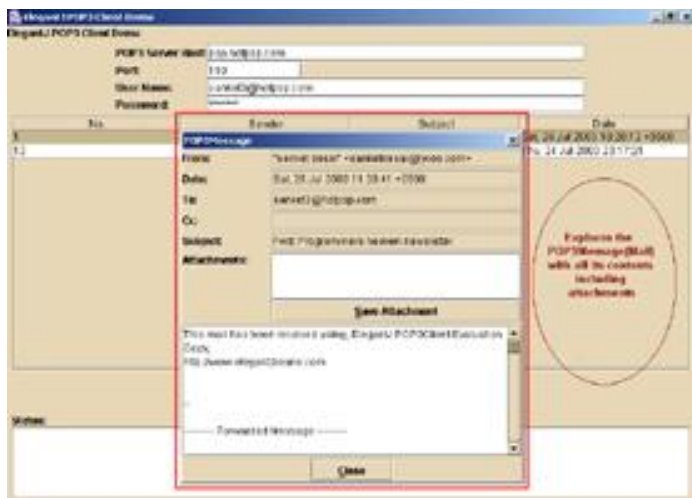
ElegantJ POP3 Client Demo

ElegantJ POP3 Client Demo

POP3 Server Host: pop.hotpop.com

Port: 110

User Name: sanket3@hotpop.com

Password: ******

No.

Sender

Subject

Date

1

Sat, 26 Jul 2003 10:20:12 +0000

1.1

Thu, 24 Jul 2003 23:17:21

POP3Message

From: "sanket desai" <sanketdesai@yahoo.com>

Date: Sat, 26 Jul 2003 14:39:41 +0300

To: sanket3@hotpop.com

Cc:

Subject: Fwd: Programmers heaven newsletter

Attachments:

Save Attachment

This mail has been received using ElegantJ POP3Client Evaluation Copy.
http://www.elegantjbeans.com

------ Forwarded Message ------

Close

Explores the POP3Message(Mail) with all its contents including attachments

Status: